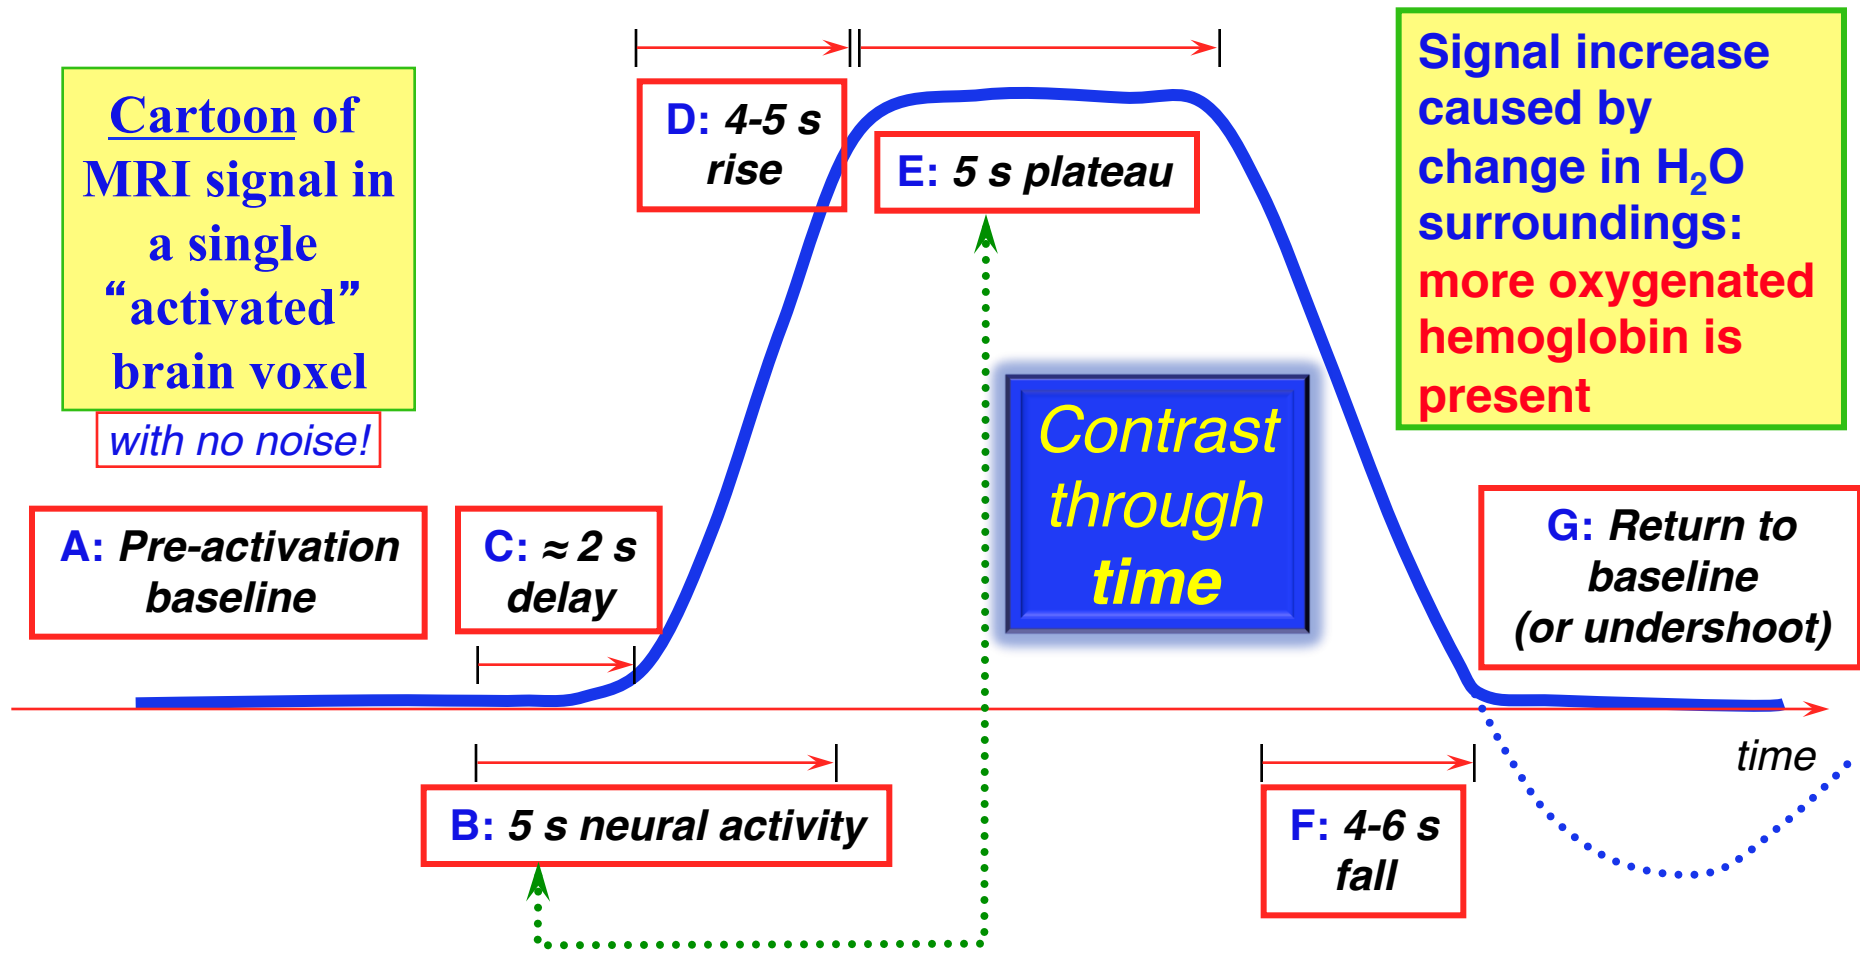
Cartoon of MRI signal in a single “activated” brain voxel

with no noise!

D: 4-5 s rise

E: 5 s plateau

Signal increase caused by change in $H_2O$ surroundings: more oxygenated hemoglobin is present

Contrast through time

A: Pre-activation baseline

C: ≈ 2 s delay

G: Return to baseline (or undershoot)

time

B: 5 s neural activity

F: 4-6 s fall